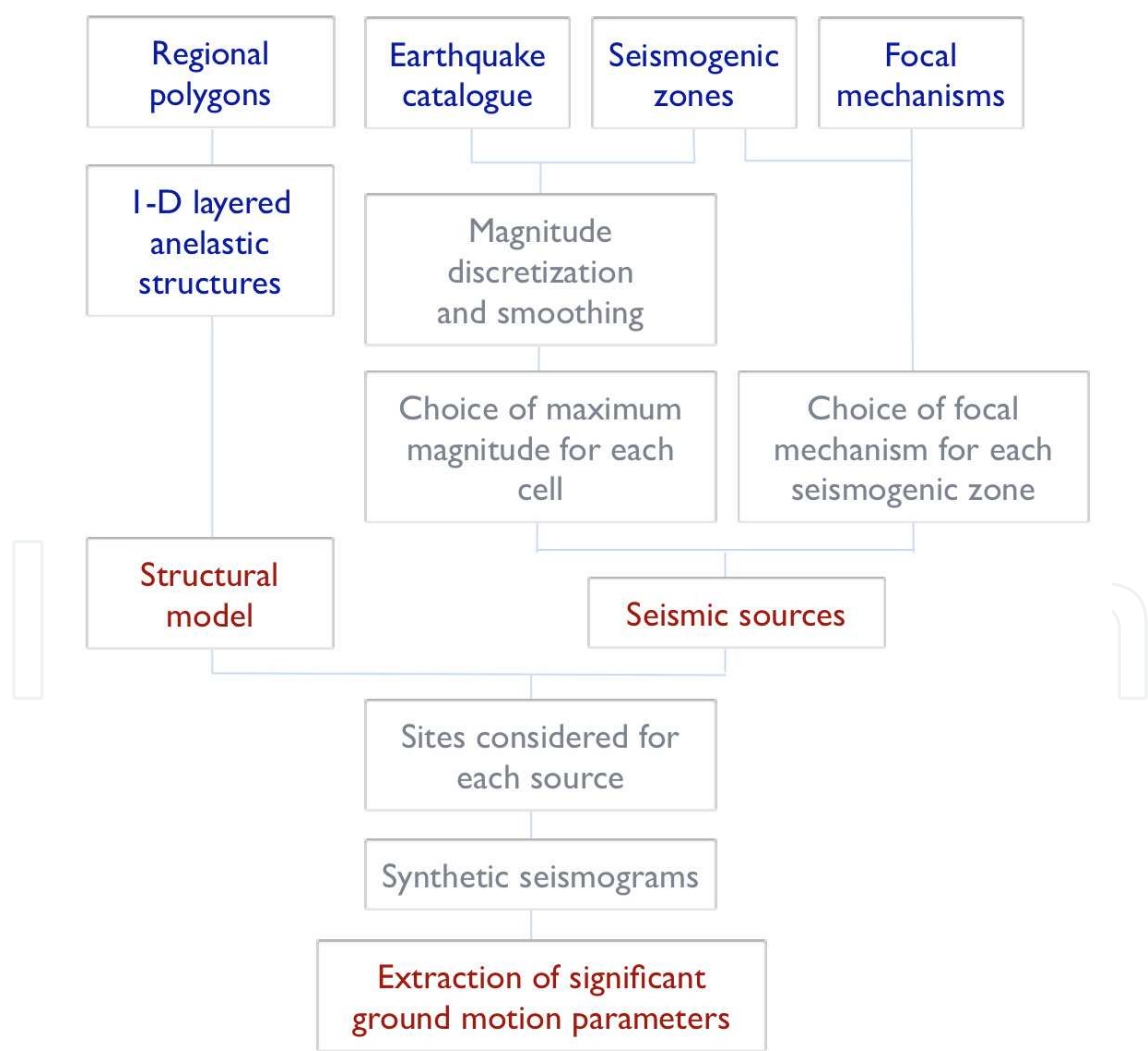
Regional polygons

Earthquake catalogue

Seismogenic zones

Focal mechanisms

1-D layered anelastic structures

Magnitude discretization and smoothing

Choice of maximum magnitude for each cell

Choice of focal mechanism for each seismogenic zone

Structural model

Seismic sources

Sites considered for each source

Synthetic seismograms

Extraction of significant ground motion parameters